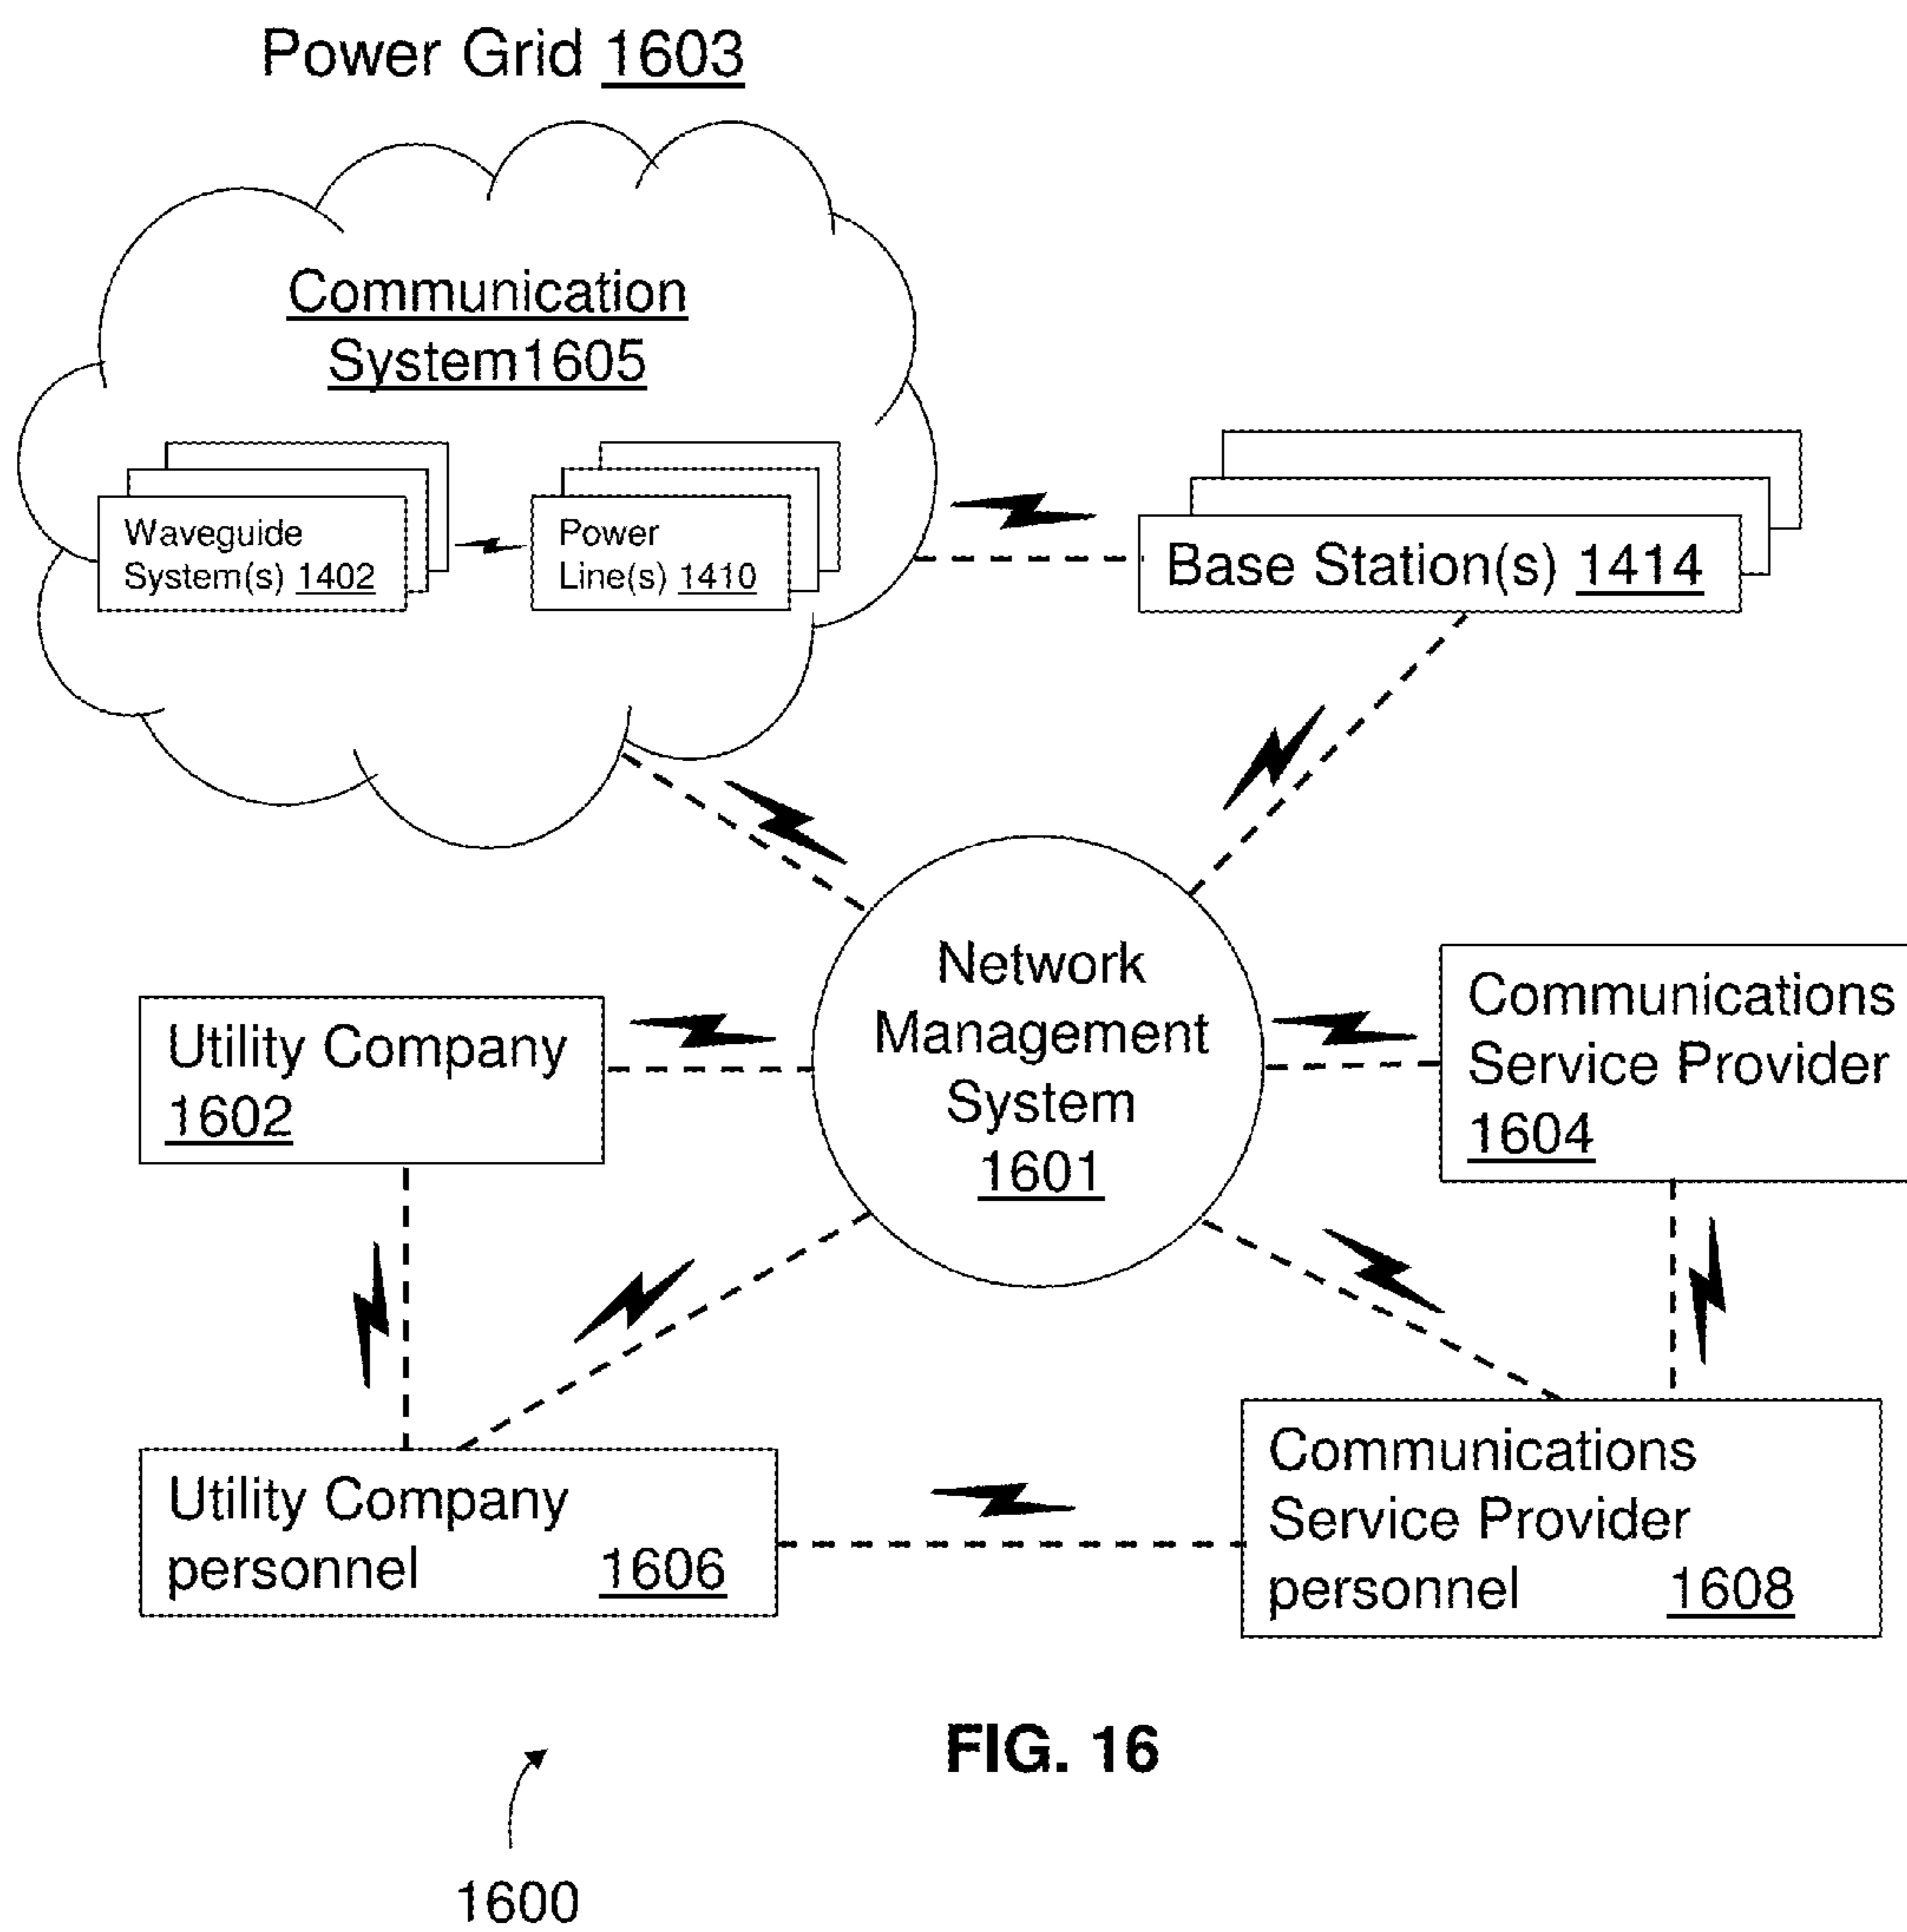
Power Grid 1603

Communication System1605

Waveguide System(s) 1402

Power Line(s) 1410

Base Station(s) 1414

Network Management System 1601

Utility Company 1602

Communications Service Provider 1604

Utility Company personnel 1606

Communications Service Provider personnel 1608

FIG. 16

1600